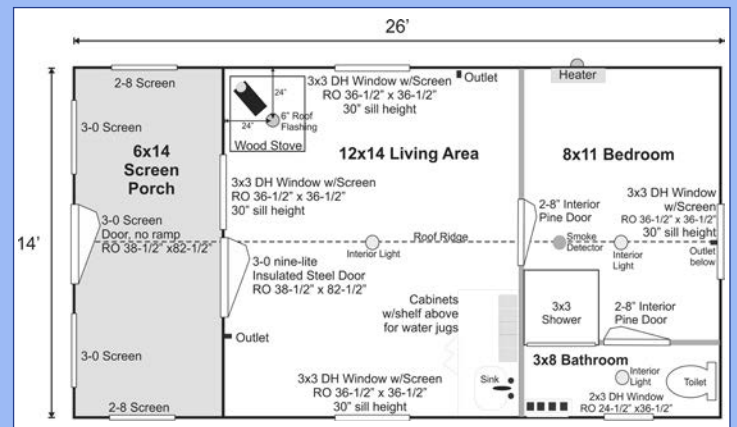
26'

14'

2-8 Screen

3-0 Screen

6x14 Screen Porch

3-0 Screen Door, no ramp RO 38-1/2" x82-1/2"

3-0 Screen

2-8 Screen

24"

24"

6" Roof Flashing

Wood Stove

3x3 DH Window w/Screen RO 36-1/2" x 36-1/2" 30" sill height

Outlet

12x14 Living Area

3x3 DH Window w/Screen RO 36-1/2" x 36-1/2" 30" sill height

3-0 nine-lite Insulated Steel Door RO 38-1/2" x 82-1/2"

Interior Light

Roof Ridge

Outlet

Cabinets w/shelf above for water jugs

Sink

3x3 DH Window w/Screen RO 36-1/2" x 36-1/2" 30" sill height

Heater

8x11 Bedroom

2-8" Interior Pine Door

Smoke Detector

Interior Light

3x3 DH Window w/Screen RO 36-1/2" x 36-1/2" 30" sill height

Outlet below

3x3 Shower

2-8" Interior Pine Door

3x8 Bathroom

Interior Light

Toilet

2x3 DH Window RO 24-1/2" x36-1/2"